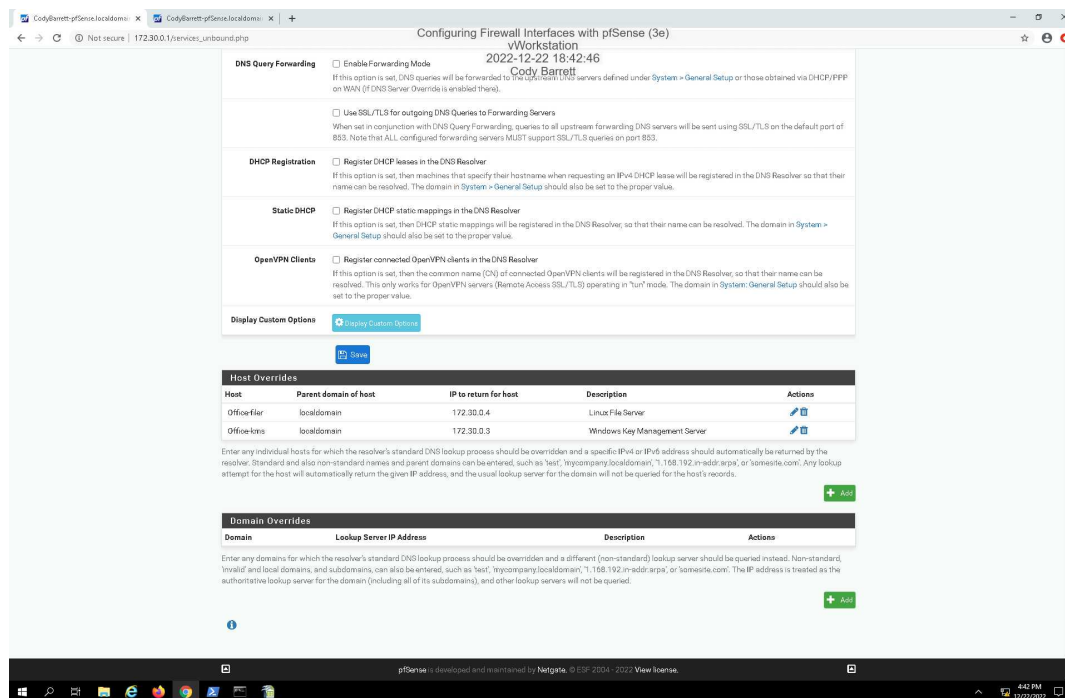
CodyBarrett-pfSense.localdomai × CodyBarrett-pfSense.localdomai × +

Not secure | 172.30.0.1/services_unbound.php

Configuring Firewall Interfaces with pfSense (3e)
vWorkstation
2022-12-22 18:42:46
Cody Barrett

DNS Query Forwarding ☐ Enable Forwarding Mode
If this option is set, DNS queries will be forwarded to the upstream DNS servers defined under System > General Setup or those obtained via DHCP/PPP on WAN (if DNS Server Override is enabled there).

☐ Use SSL/TLS for outgoing DNS Queries to Forwarding Servers
When set in conjunction with DNS Query Forwarding, queries to all upstream forwarding DNS servers will be sent using SSL/TLS on the default port of 853. Note that ALL configured forwarding servers MUST support SSL/TLS queries on port 853.

DHCP Registration ☐ Register DHCP leases in the DNS Resolver
If this option is set, then machines that specify their hostname when requesting an IPv4 DHCP lease will be registered in the DNS Resolver so that their name can be resolved. The domain in System > General Setup should also be set to the proper value.

Static DHCP ☐ Register DHCP static mappings in the DNS Resolver
If this option is set, then DHCP static mappings will be registered in the DNS Resolver, so that their name can be resolved. The domain in System > General Setup should also be set to the proper value.

OpenVPN Clients ☐ Register connected OpenVPN clients in the DNS Resolver
If this option is set, then the common name (CN) of connected OpenVPN clients will be registered in the DNS Resolver, so that their name can be resolved. This only works for OpenVPN servers (Remote Access SSL/TLS) operating in "tun" mode. The domain in System: General Setup should also be set to the proper value.

Display Custom Options Display Custom Options

Save

Host Overrides

| Host | Parent domain of host | IP to return for host | Description | Actions |
|---|---|---|---|---|
| Office-filer | localdomain | 172.30.0.4 | Linux File Server | |
| Office-kms | localdomain | 172.30.0.3 | Windows Key Management Server | |

Enter any individual hosts for which the resolver's standard DNS lookup process should be overridden and a specific IPv4 or IPv6 address should automatically be returned by the resolver. Standard and also non-standard names and parent domains can be entered, such as 'test', 'mycompany.localdomain', '1.168.192.in-addr.arpa', or 'somesite.com'. Any lookup attempt for the host will automatically return the given IP address, and the usual lookup server for the domain will not be queried for the host's records.

Add

Domain Overrides

| Domain | Lookup Server IP Address | Description | Actions |
|---|---|---|---|

Enter any domains for which the resolver's standard DNS lookup process should be overridden and a different (non-standard) lookup server should be queried instead. Non-standard, 'invalid' and local domains, and subdomains, can also be entered, such as 'test', 'mycompany.localdomain', '1.168.192.in-addr.arpa', or 'somesite.com'. The IP address is treated as the authoritative lookup server for the domain (including all of its subdomains), and other lookup servers will not be queried.

Add

pfSense is developed and maintained by Netgate. © ESF 2004 - 2022 View license.

4:42 PM
12/22/2022